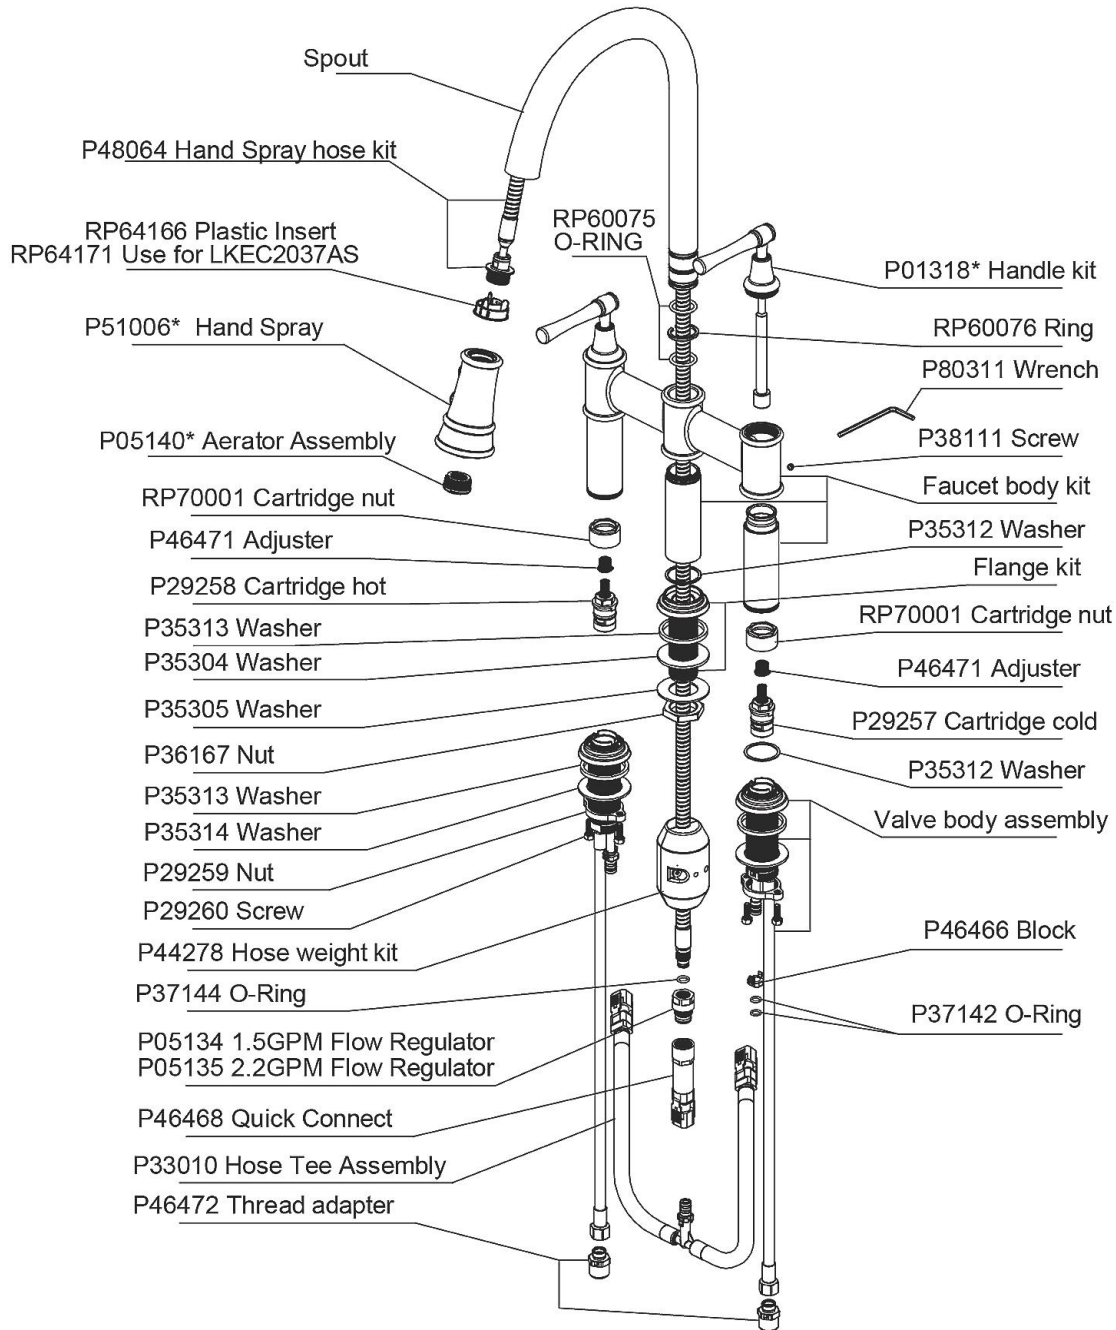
Spout

P48064 Hand Spray hose kit

RP64166 Plastic Insert
RP64171 Use for LKEC2037AS

P51006* Hand Spray

P05140* Aerator Assembly

RP70001 Cartridge nut

P46471 Adjuster

P29258 Cartridge hot

P35313 Washer

P35304 Washer

P35305 Washer

P36167 Nut

P35313 Washer

P35314 Washer

P29259 Nut

P29260 Screw

P44278 Hose weight kit

P37144 O-Ring

P05134 1.5GPM Flow Regulator
P05135 2.2GPM Flow Regulator

P46468 Quick Connect

P33010 Hose Tee Assembly

P46472 Thread adapter

RP60075
O-RING

P01318* Handle kit

RP60076 Ring

P80311 Wrench

P38111 Screw

Faucet body kit

P35312 Washer

Flange kit

RP70001 Cartridge nut

P46471 Adjuster

P29257 Cartridge cold

P35312 Washer

Valve body assembly

P46466 Block

P37142 O-Ring